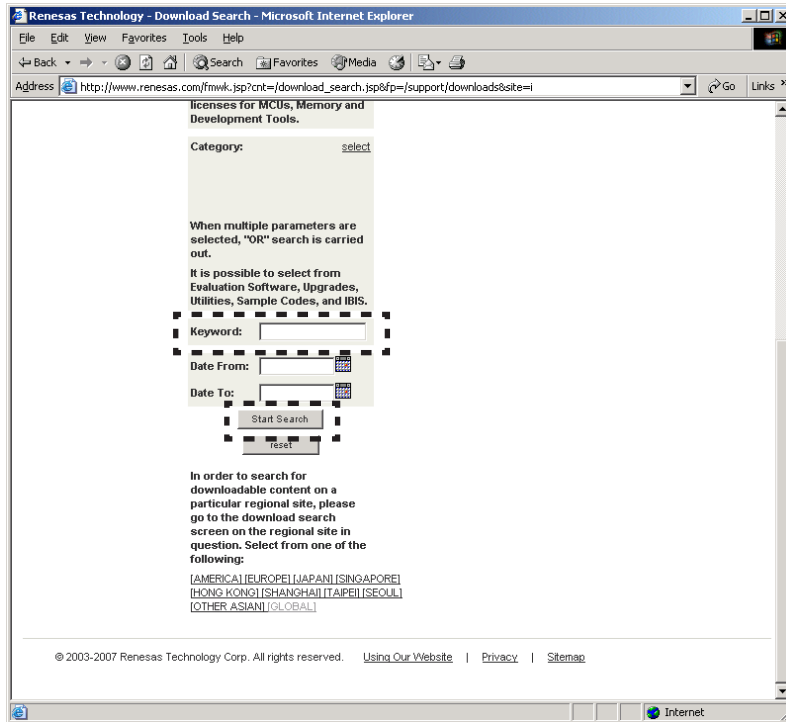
Renesas Technology - Download Search - Microsoft Internet Explorer

File Edit View Favorites Tools Help

Back Search Favorites Media

Address http://www.renesas.com/fmwk.jsp?cnt=/download_search.jsp&fp=/support/downloads&site=i Go Links

licenses for MCUs, Memory and Development Tools.

Category: select

When multiple parameters are selected, "OR" search is carried out.

It is possible to select from Evaluation Software, Upgrades, Utilities, Sample Codes, and IBIS.

Keyword:

Date From:

Date To:

Start Search

reset

In order to search for downloadable content on a particular regional site, please go to the download search screen on the regional site in question. Select from one of the following:

[AMERICA] [EUROPE] [JAPAN] [SINGAPORE] [HONG KONG] [SHANGHAI] [TAIPEI] [SEOUL] [OTHER ASIAN] [GLOBAL]

© 2003-2007 Renesas Technology Corp. All rights reserved. Using Our Website | Privacy | Sitemap

Internet